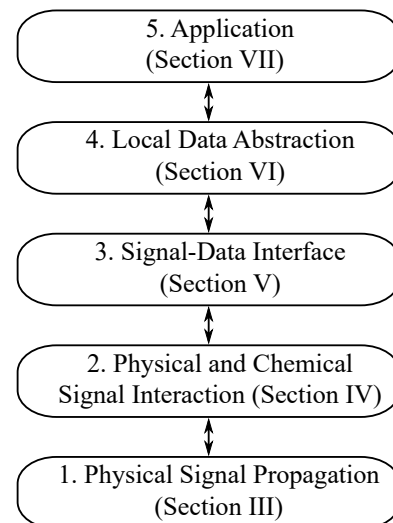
5. Application
(Section VII)

4. Local Data Abstraction
(Section VI)

3. Signal-Data Interface
(Section V)

2. Physical and Chemical
Signal Interaction (Section IV)

1. Physical Signal Propagation
(Section III)